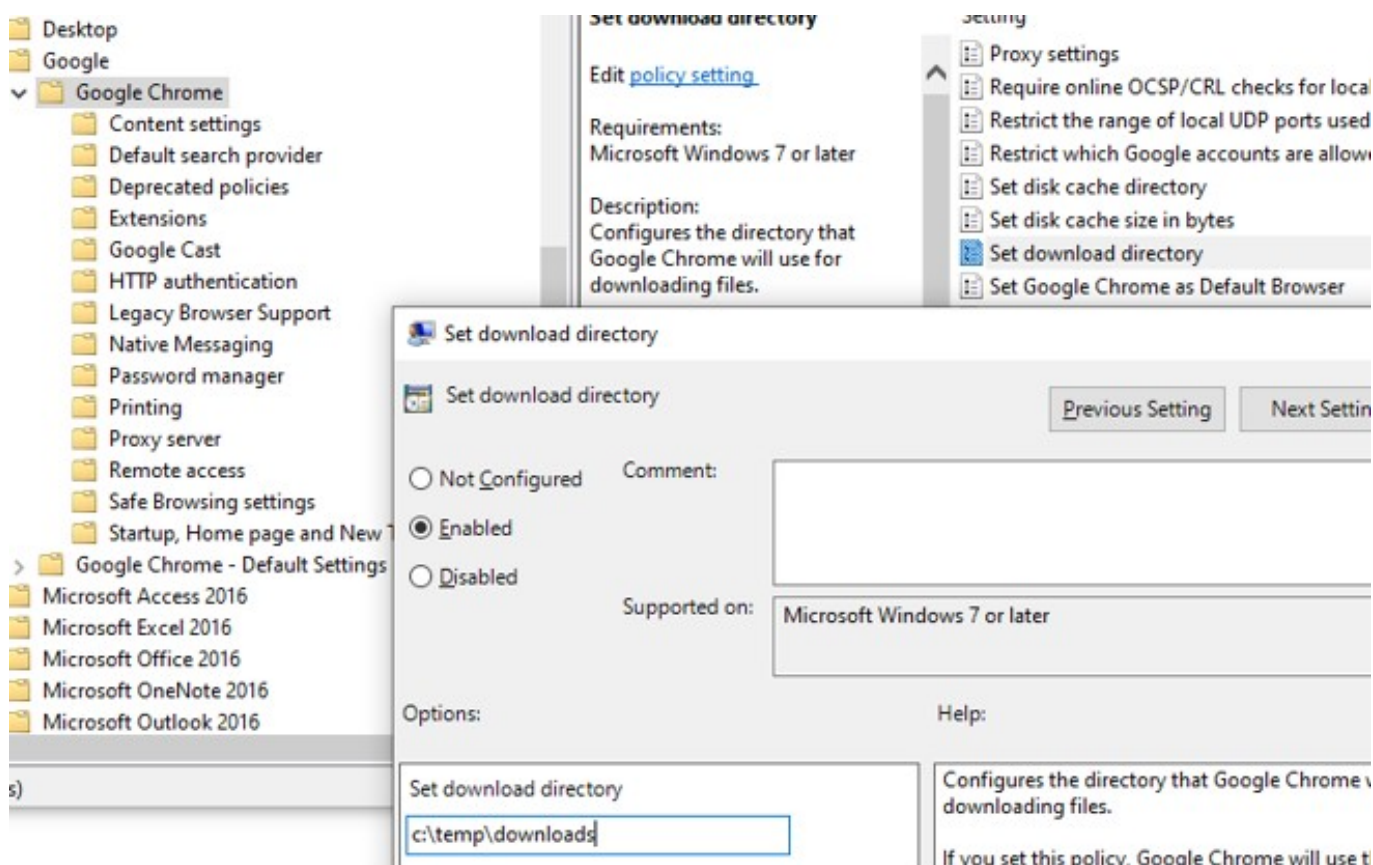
Desktop
Google
Google Chrome
Content settings
Default search provider
Deprecated policies
Extensions
Google Cast
HTTP authentication
Legacy Browser Support
Native Messaging
Password manager
Printing
Proxy server
Remote access
Safe Browsing settings
Startup, Home page and New T
Google Chrome - Default Settings
Microsoft Access 2016
Microsoft Excel 2016
Microsoft Office 2016
Microsoft OneNote 2016
Microsoft Outlook 2016

s)

Set download directory

Edit policy setting

Requirements:
Microsoft Windows 7 or later

Description:
Configures the directory that Google Chrome will use for downloading files.

Setting
Proxy settings
Require online OCSP/CRL checks for local
Restrict the range of local UDP ports used
Restrict which Google accounts are allowe
Set disk cache directory
Set disk cache size in bytes
Set download directory
Set Google Chrome as Default Browser

Set download directory

Set download directory

Previous Setting

Next Settin

Not Configured

Enabled

Disabled

Comment:

Supported on:

Microsoft Windows 7 or later

Options:

Help:

Set download directory

c:\temp\downloads

Configures the directory that Google Chrome v downloading files.

If you set this policy, Google Chrome will use t